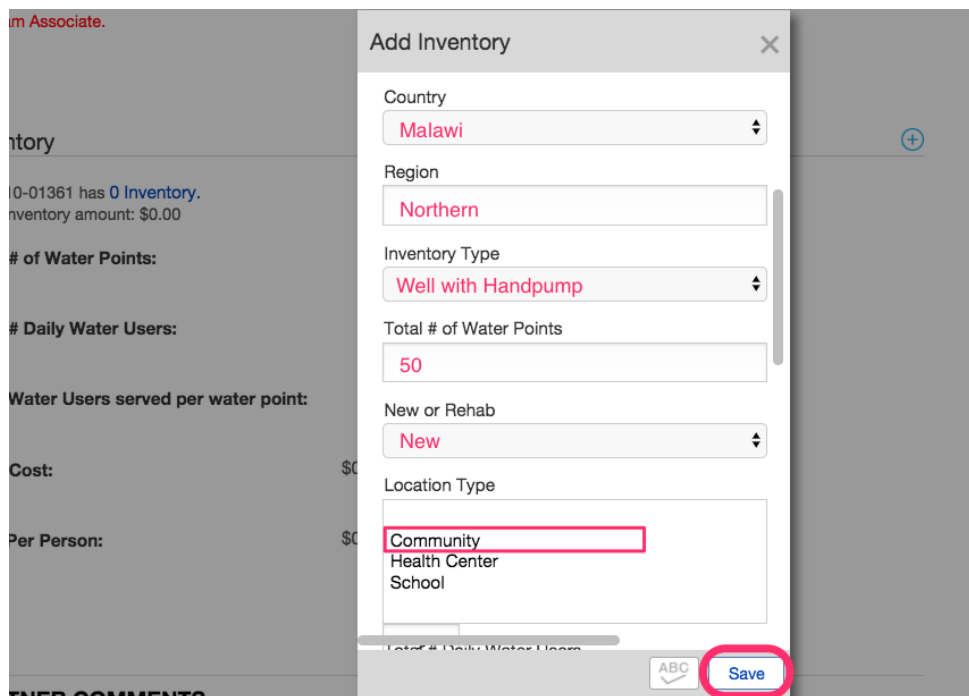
m Associate.

ntory

10-01361 has 0 Inventory.
nventory amount: $0.00

# of Water Points:

# Daily Water Users:

Water Users served per water point:

Cost: $0

Per Person: $0

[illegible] COMMENTS

Add Inventory

Country
Malawi

Region
Northern

Inventory Type
Well with Handpump

Total # of Water Points
50

New or Rehab
New

Location Type
Community
Health Center
School

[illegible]

ABC

Save